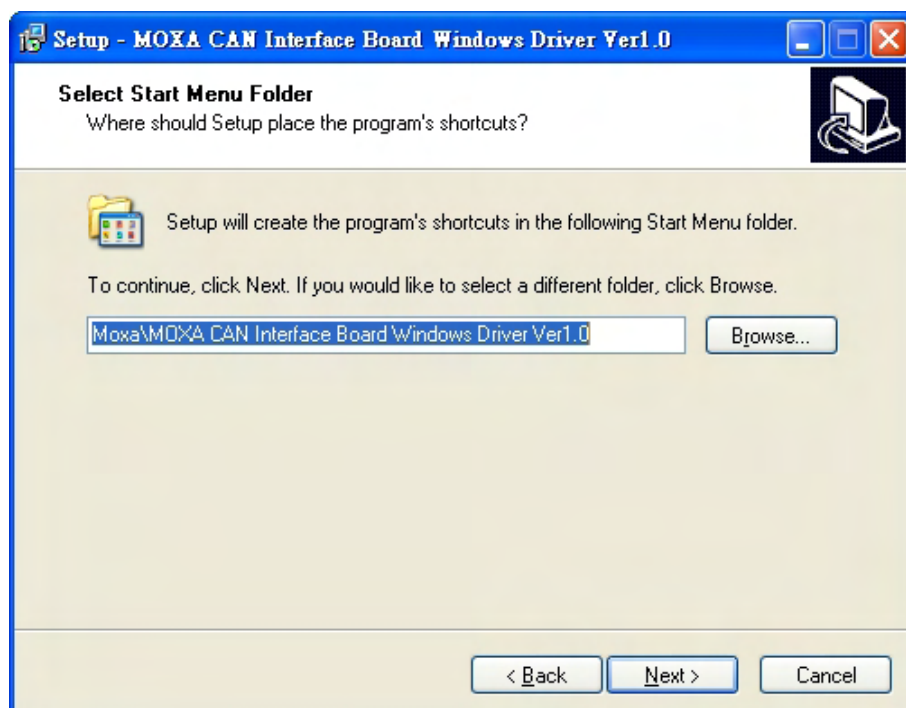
Setup - MOXA CAN Interface Board Windows Driver Ver1.0

Select Start Menu Folder
Where should Setup place the program's shortcuts?

Setup will create the program's shortcuts in the following Start Menu folder.

To continue, click Next. If you would like to select a different folder, click Browse.

Moxa\MOXA CAN Interface Board Windows Driver Ver1.0

Browse...

< Back

Next >

Cancel